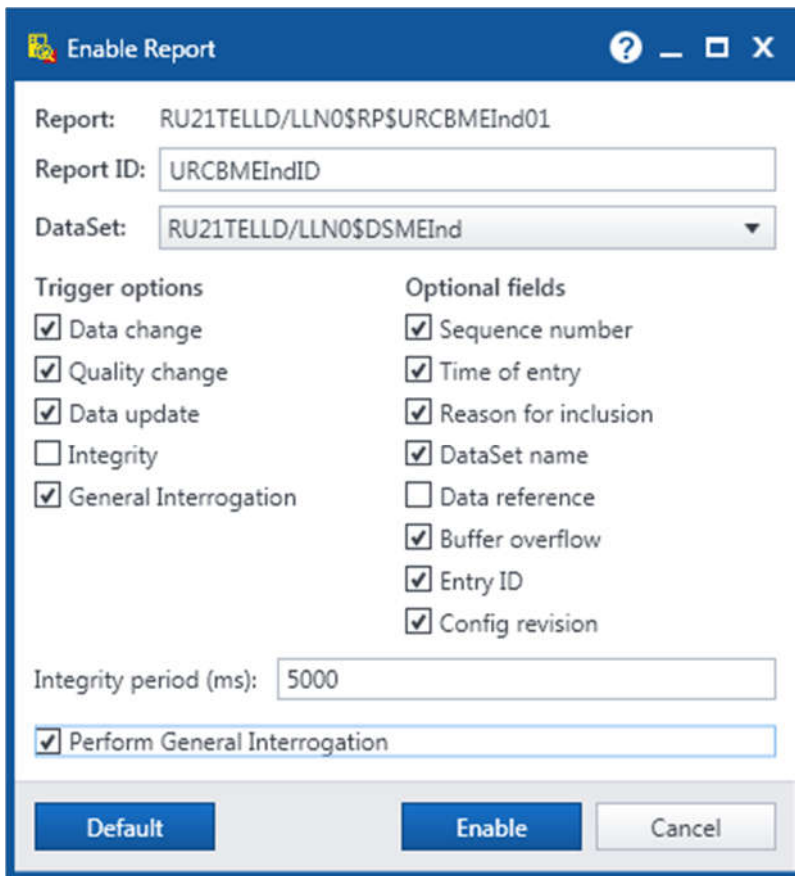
Enable Report

? _ ☐ X

Report: RU21TELLD/LLN0$RP$URCBMEInd01

Report ID: URCBMEIndID

DataSet: RU21TELLD/LLN0$DSMEInd

Trigger options
☑ Data change
☑ Quality change
☑ Data update
☐ Integrity
☑ General Interrogation

Optional fields
☑ Sequence number
☑ Time of entry
☑ Reason for inclusion
☑ DataSet name
☐ Data reference
☑ Buffer overflow
☑ Entry ID
☑ Config revision

Integrity period (ms): 5000

☑ Perform General Interrogation

Default

Enable

Cancel